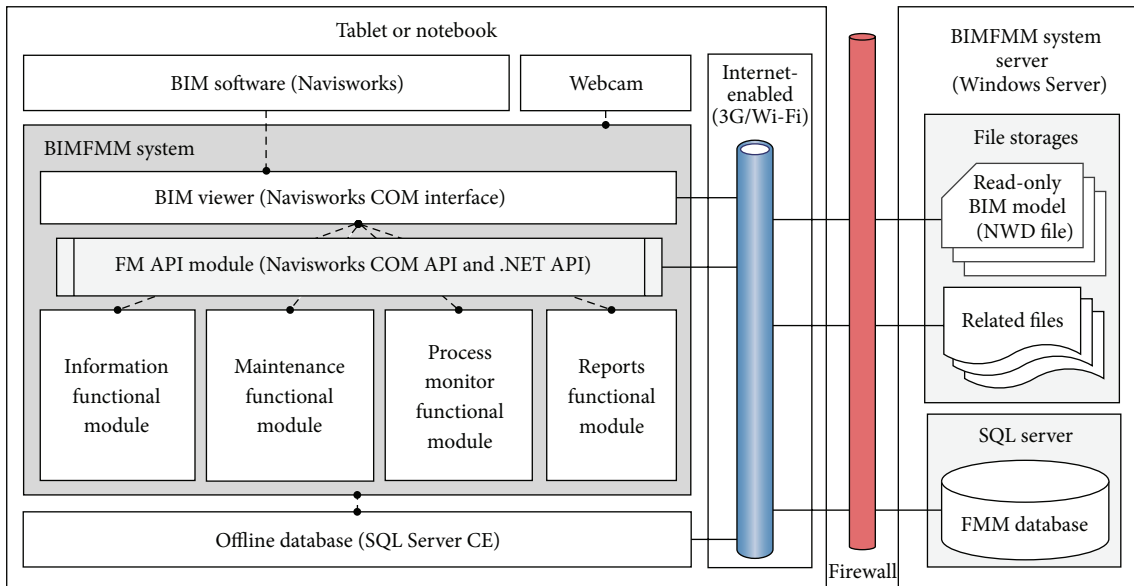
Tablet or notebook

BIM software (Navisworks)

Webcam

BIMFMM system

BIM viewer (Navisworks COM interface)

FM API module (Navisworks COM API and .NET API)

Information functional module

Maintenance functional module

Process monitor functional module

Reports functional module

Offline database (SQL Server CE)

Internet-enabled (3G/Wi-Fi)

Firewall

BIMFMM system server (Windows Server)

File storages

Read-only BIM model (NWD file)

Related files

SQL server

FMM database